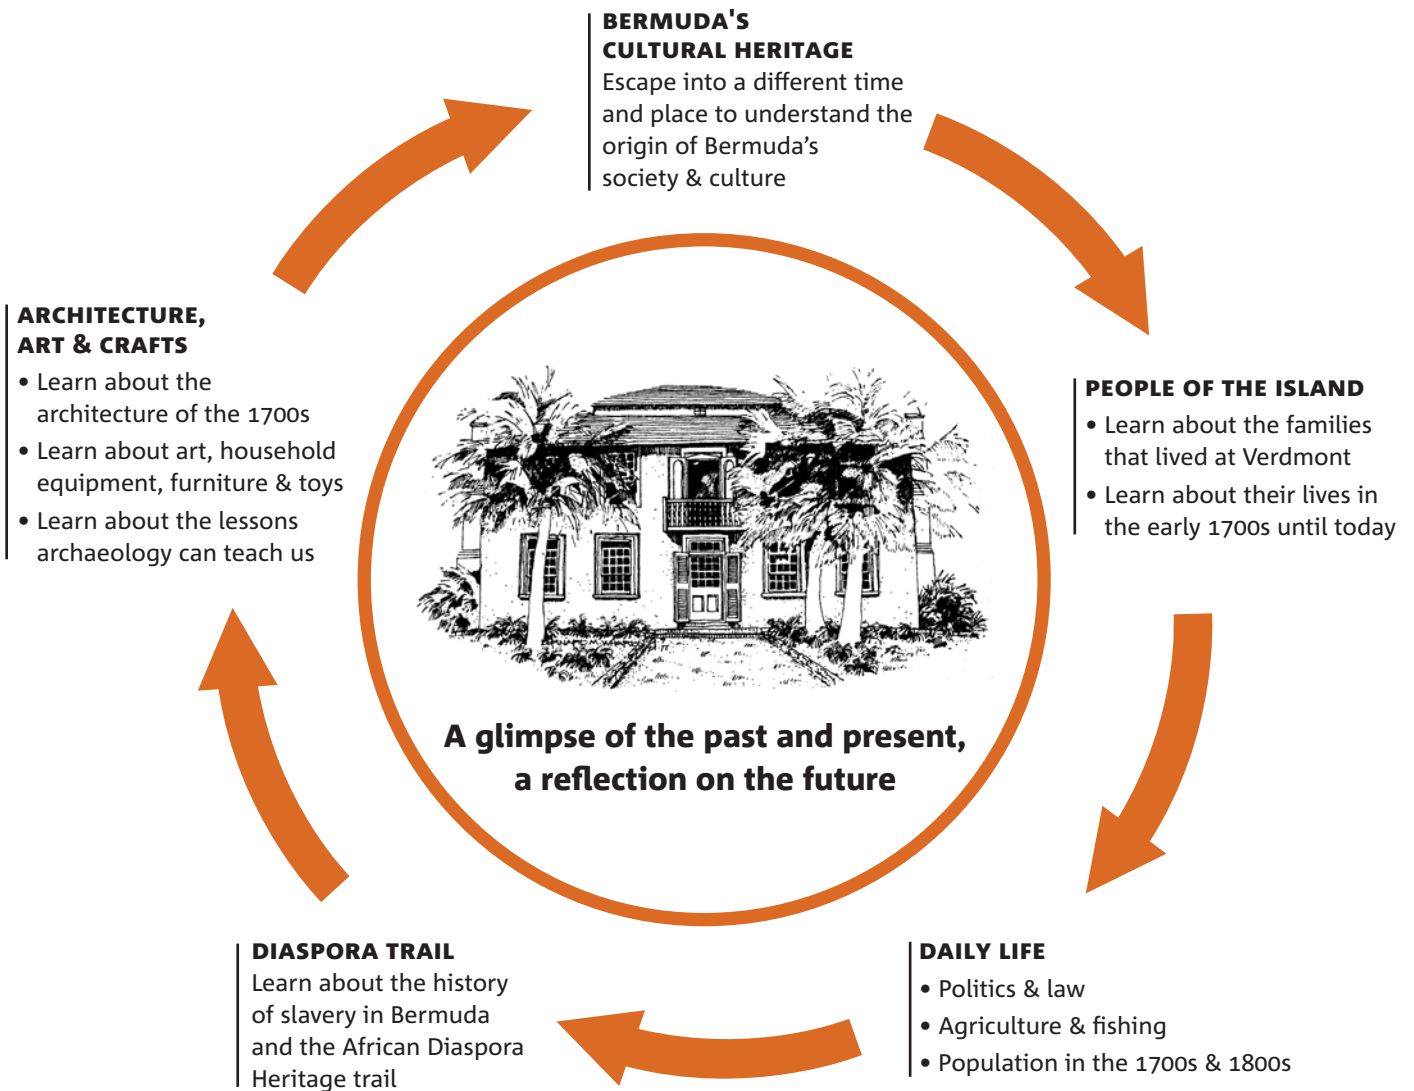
BERMUDA'S
CULTURAL HERITAGE
Escape into a different time and place to understand the origin of Bermuda's society & culture

PEOPLE OF THE ISLAND
• Learn about the families that lived at Verdmont
• Learn about their lives in the early 1700s until today

DAILY LIFE
• Politics & law
• Agriculture & fishing
• Population in the 1700s & 1800s

DIASPORA TRAIL
Learn about the history of slavery in Bermuda and the African Diaspora Heritage trail

ARCHITECTURE,
ART & CRAFTS
• Learn about the architecture of the 1700s
• Learn about art, household equipment, furniture & toys
• Learn about the lessons archaeology can teach us

A glimpse of the past and present, a reflection on the future